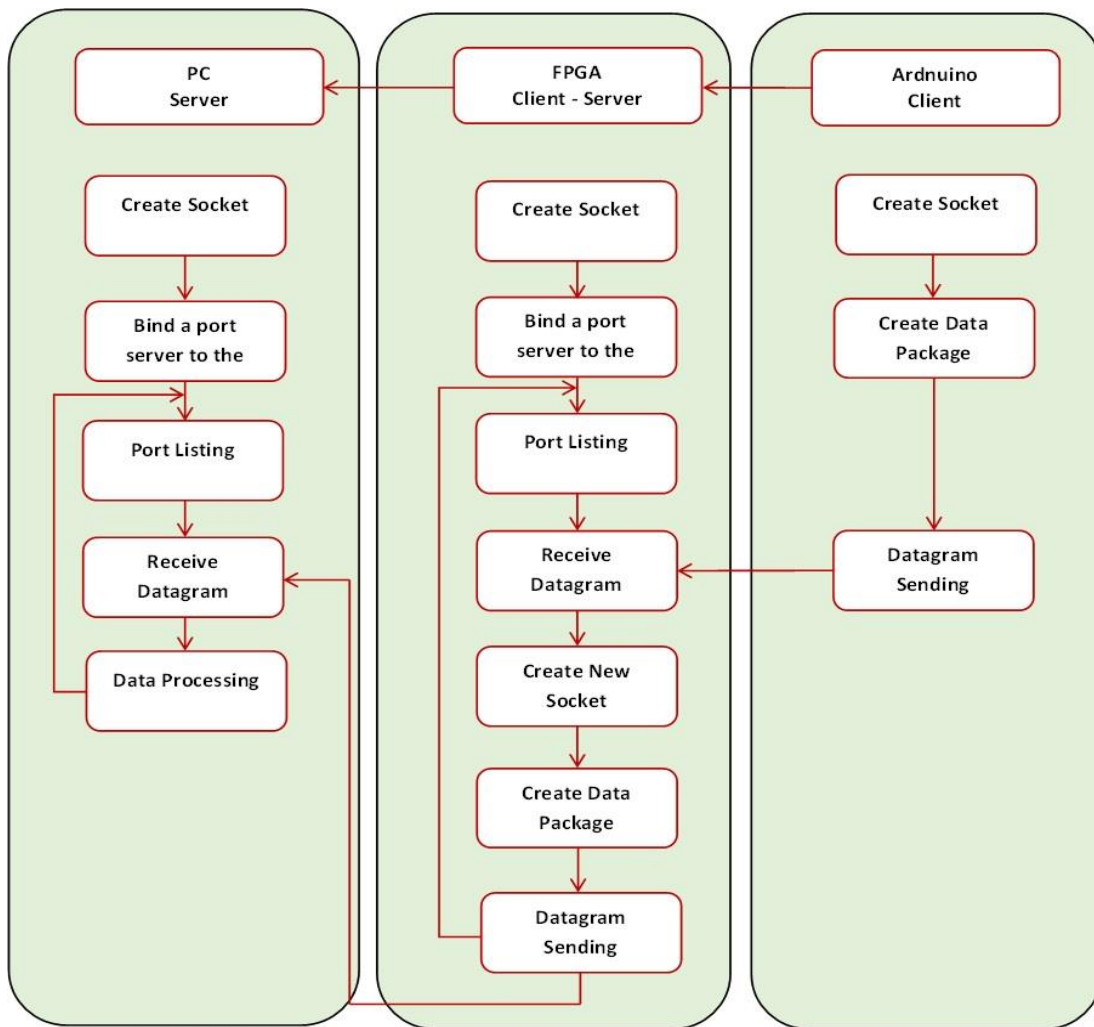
PC
Server

Create Socket

Bind a port server to the

Port Listing

Receive Datagram

Data Processing

FPGA
Client - Server

Create Socket

Bind a port server to the

Port Listing

Receive Datagram

Create New Socket

Create Data Package

Datagram Sending

Ardnuino
Client

Create Socket

Create Data Package

Datagram Sending